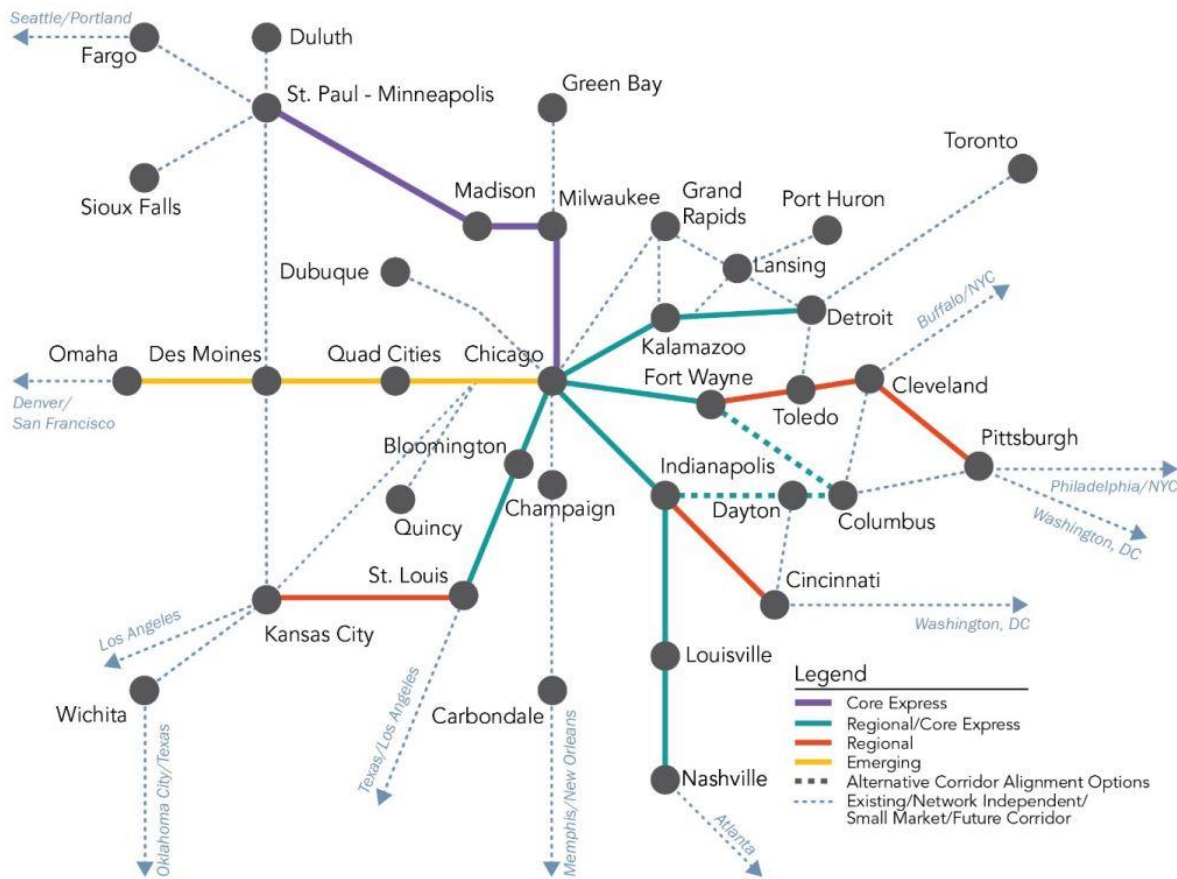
Seattle/Portland
Fargo
Duluth
St. Paul - Minneapolis
Green Bay
Toronto
Sioux Falls
Madison
Milwaukee
Grand Rapids
Port Huron
Lansing
Dubuque
Detroit
Buffalo/NYC
Kalamazoo
Omaha
Des Moines
Quad Cities
Chicago
Fort Wayne
Toledo
Cleveland
Denver/ San Francisco
Bloomington
Pittsburgh
Indianapolis
Philadelphia/NYC
Quincy
Champaign
Dayton
Columbus
Washington, DC
St. Louis
Cincinnati
Los Angeles
Kansas City
Washington, DC
Louisville
Wichita
Carbondale
Texas/Los Angeles
Oklahoma City/Texas
Memphis/New Orleans
Nashville
Atlanta

Legend
Core Express
Regional/Core Express
Regional
Emerging
Alternative Corridor Alignment Options
Existing/Network Independent/ Small Market/Future Corridor